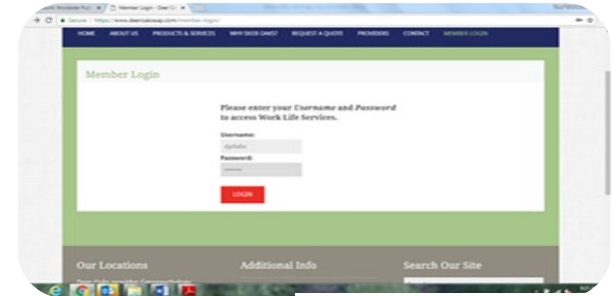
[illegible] Worksite Pun ×  Member Login - Deer O ×

Secure | https://www.deeroaseap.com/member-login/

HOME   ABOUT US   PRODUCTS & SERVICES   WHY DEER OAKS?   REQUEST A QUOTE   PROVIDERS   CONTACT   MEMBER LOGIN

Member Login

Please enter your *Username* and *Password* to access Work Life Services.

Username:
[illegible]
Password:
••••••

LOGIN

Our Locations

Additional Info

Search Our Site